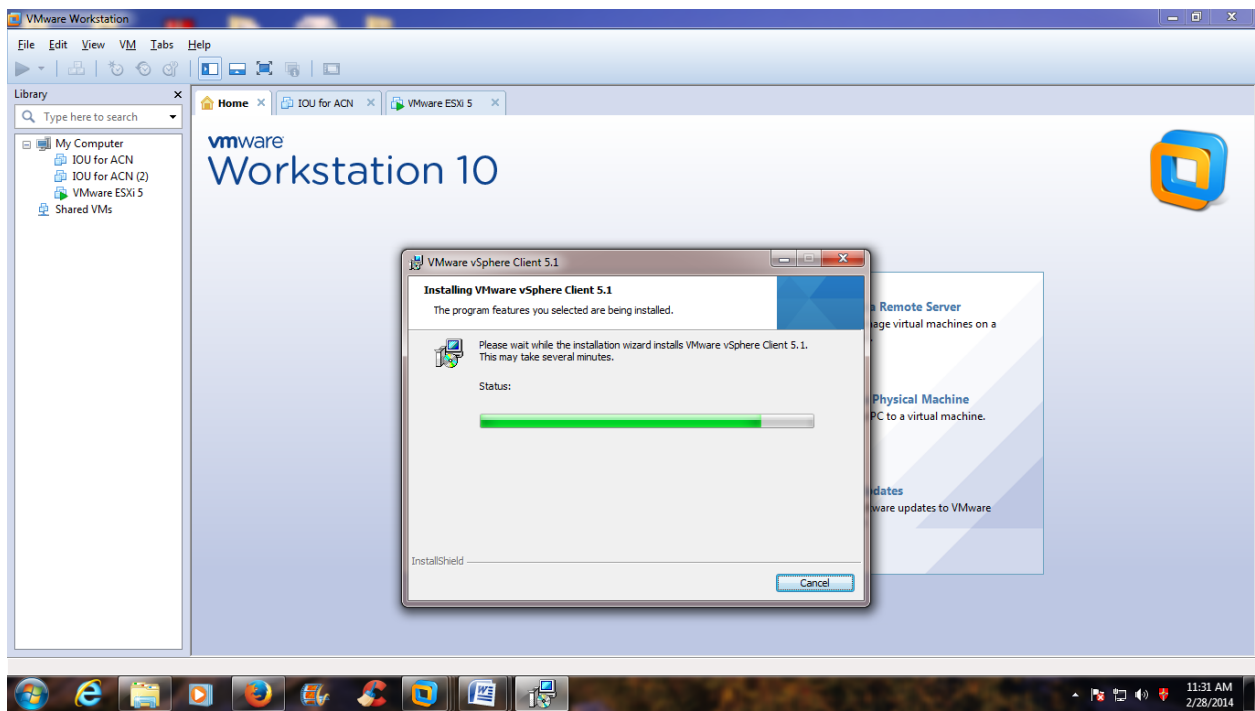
VMware Workstation

File Edit View VM Tabs Help

Library

Type here to search

My Computer
IOU for ACN
IOU for ACN (2)
VMware ESXi 5
Shared VMs

Home × IOU for ACN × VMware ESXi 5 ×

vmware
Workstation 10

VMware vSphere Client 5.1

Installing VMware vSphere Client 5.1

The program features you selected are being installed.

Please wait while the installation wizard installs VMware vSphere Client 5.1. This may take several minutes.

Status:

InstallShield

Cancel

a Remote Server
age virtual machines on a

Physical Machine
PC to a virtual machine.

dates
ware updates to VMware

11:31 AM
2/28/2014